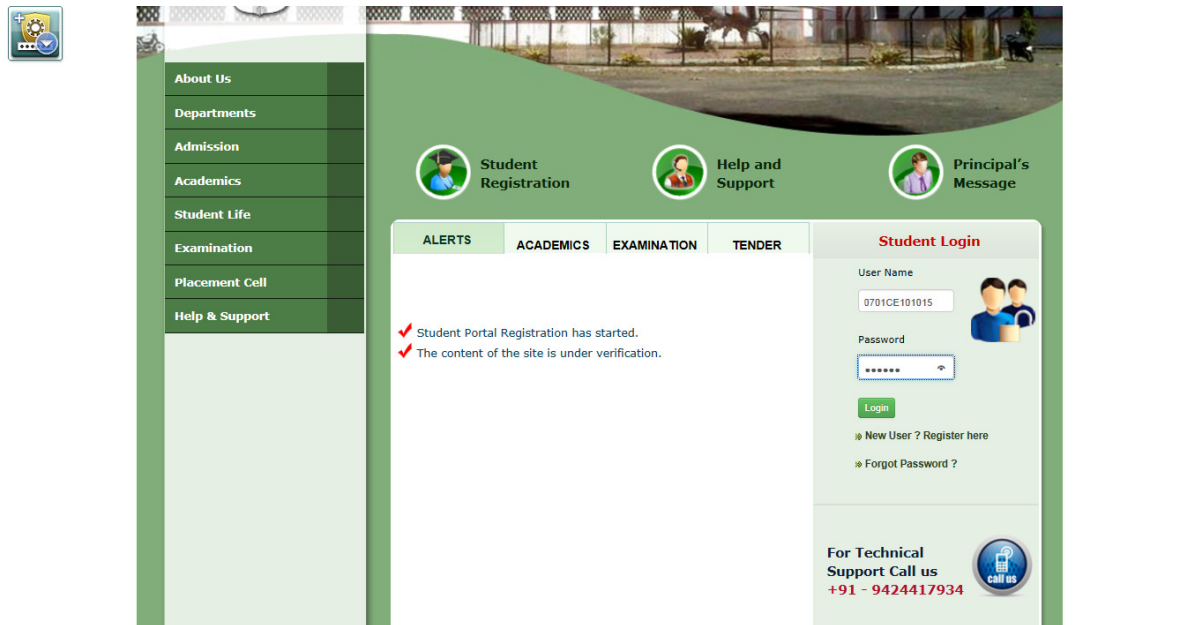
About Us
Departments
Admission
Academics
Student Life
Examination
Placement Cell
Help & Support

Student Registration

Help and Support

Principal's Message

ALERTS
ACADEMICS
EXAMINATION
TENDER

Student Portal Registration has started.
The content of the site is under verification.

Student Login
User Name
0701CE101015
Password
••••••
Login
New User ? Register here
Forgot Password ?

For Technical Support Call us
+91 - 9424417934
call us